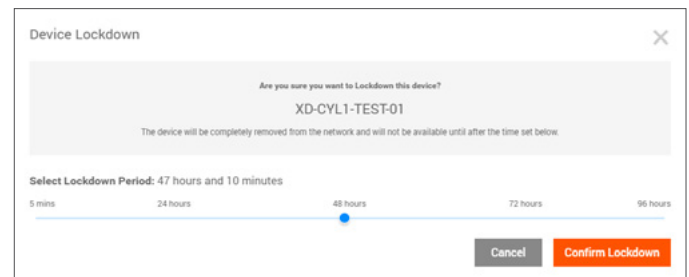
Device Lockdown

Are you sure you want to Lockdown this device?

XD-CYL1-TEST-01

The device will be completely removed from the network and will not be available until after the time set below.

Select Lockdown Period: 47 hours and 10 minutes

5 mins
24 hours
48 hours
72 hours
96 hours

Cancel
Confirm Lockdown